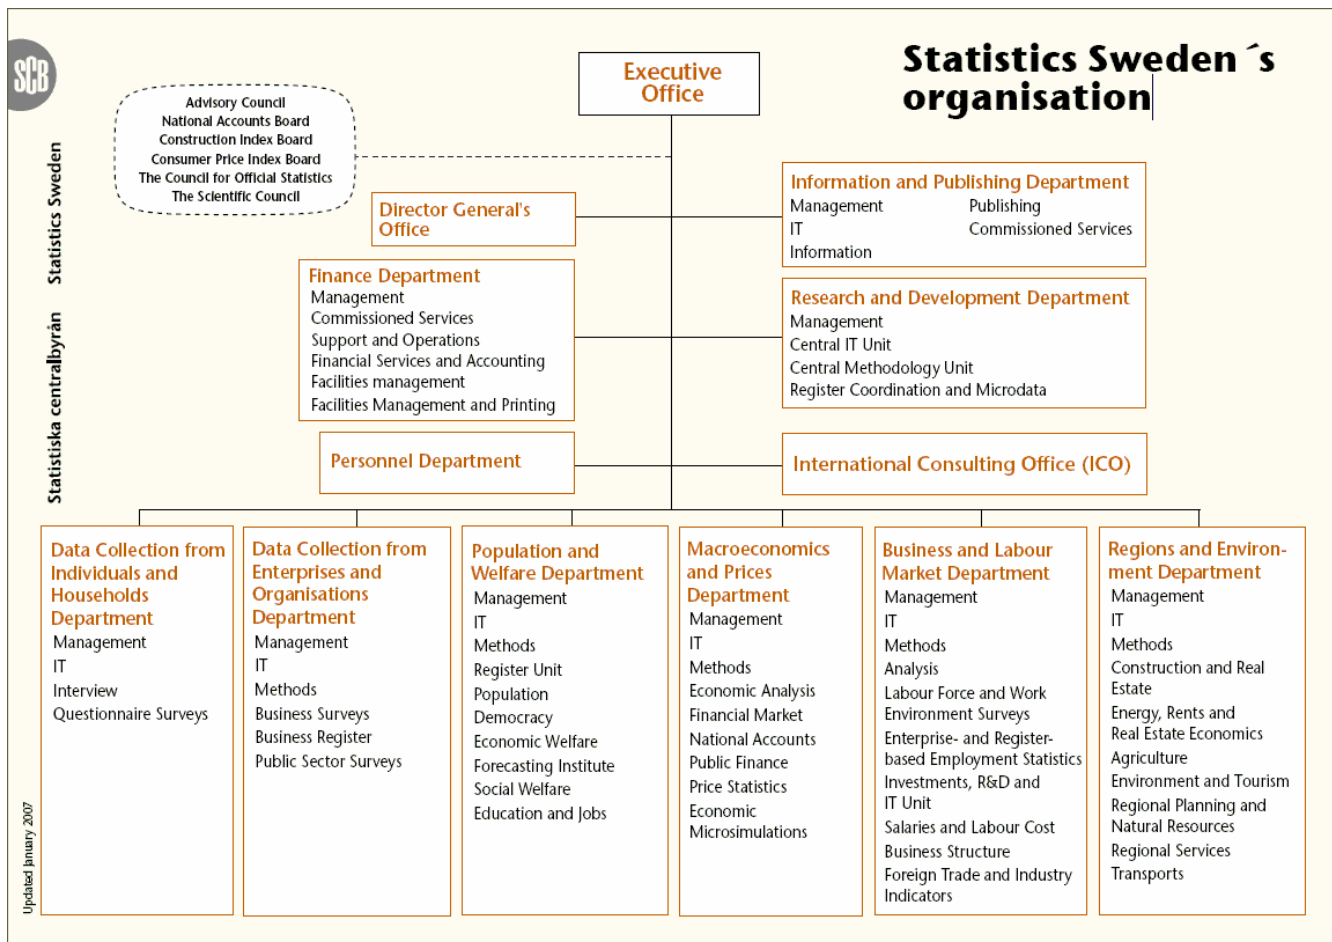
SCB

Statistics Sweden

Statistiska centralbyrån

Statistics Sweden´s organisation

Executive Office

Advisory Council
National Accounts Board
Construction Index Board
Consumer Price Index Board
The Council for Official Statistics
The Scientific Council

Director General's Office

Information and Publishing Department
Management
IT
Information
Publishing
Commissioned Services

Finance Department
Management
Commissioned Services
Support and Operations
Financial Services and Accounting
Facilities management
Facilities Management and Printing

Research and Development Department
Management
Central IT Unit
Central Methodology Unit
Register Coordination and Microdata

Personnel Department

International Consulting Office (ICO)

Data Collection from Individuals and Households Department
Management
IT
Interview
Questionnaire Surveys

Data Collection from Enterprises and Organisations Department
Management
IT
Methods
Business Surveys
Business Register
Public Sector Surveys

Population and Welfare Department
Management
IT
Methods
Register Unit
Population
Democracy
Economic Welfare
Forecasting Institute
Social Welfare
Education and Jobs

Macroeconomics and Prices Department
Management
IT
Methods
Economic Analysis
Financial Market
National Accounts
Public Finance
Price Statistics
Economic Microsimulations

Business and Labour Market Department
Management
IT
Methods
Analysis
Labour Force and Work Environment Surveys
Enterprise- and Register-based Employment Statistics
Investments, R&D and IT Unit
Salaries and Labour Cost
Business Structure
Foreign Trade and Industry Indicators

Regions and Environment Department
Management
IT
Methods
Construction and Real Estate
Energy, Rents and Real Estate Economics
Agriculture
Environment and Tourism
Regional Planning and Natural Resources
Regional Services
Transports

Updated January 2007